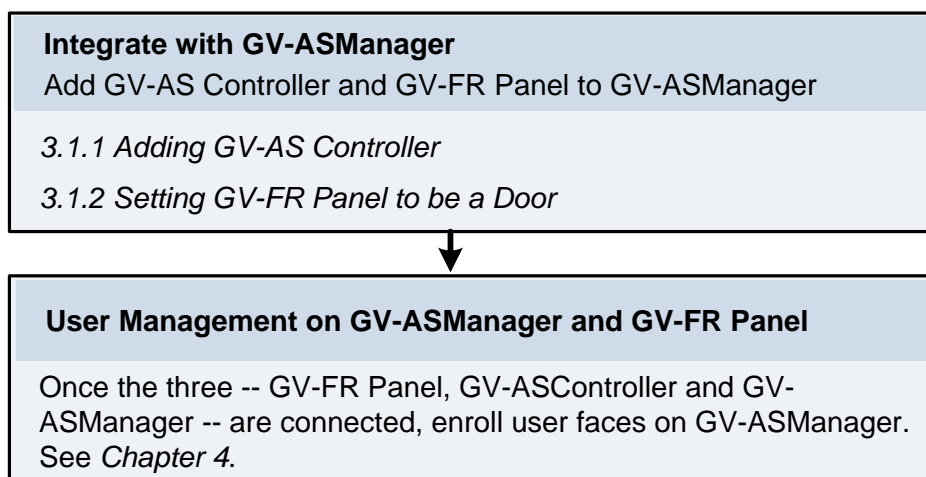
**Integrate with GV-ASManager**
Add GV-AS Controller and GV-FR Panel to GV-ASManager

*3.1.1 Adding GV-AS Controller*

*3.1.2 Setting GV-FR Panel to be a Door*

**User Management on GV-ASManager and GV-FR Panel**

Once the three -- GV-FR Panel, GV-ASController and GV-ASManager -- are connected, enroll user faces on GV-ASManager. See *Chapter 4*.